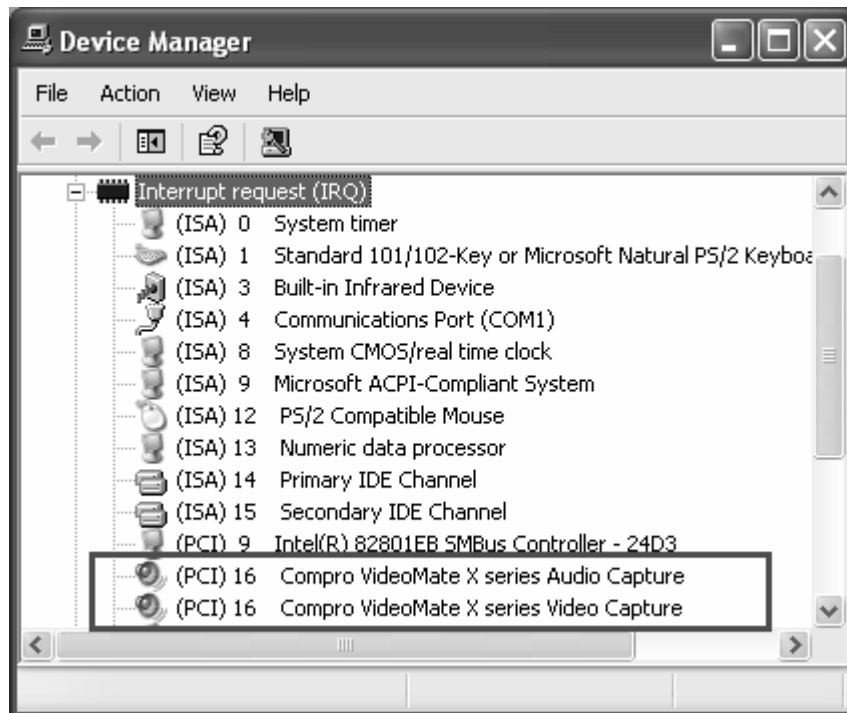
Device Manager

File Action View Help

Interrupt request (IRQ)
(ISA) 0 System timer
(ISA) 1 Standard 101/102-Key or Microsoft Natural PS/2 Keyboa
(ISA) 3 Built-in Infrared Device
(ISA) 4 Communications Port (COM1)
(ISA) 8 System CMOS/real time clock
(ISA) 9 Microsoft ACPI-Compliant System
(ISA) 12 PS/2 Compatible Mouse
(ISA) 13 Numeric data processor
(ISA) 14 Primary IDE Channel
(ISA) 15 Secondary IDE Channel
(PCI) 9 Intel(R) 82801EB SMBus Controller - 24D3
(PCI) 16 Compro VideoMate X series Audio Capture
(PCI) 16 Compro VideoMate X series Video Capture